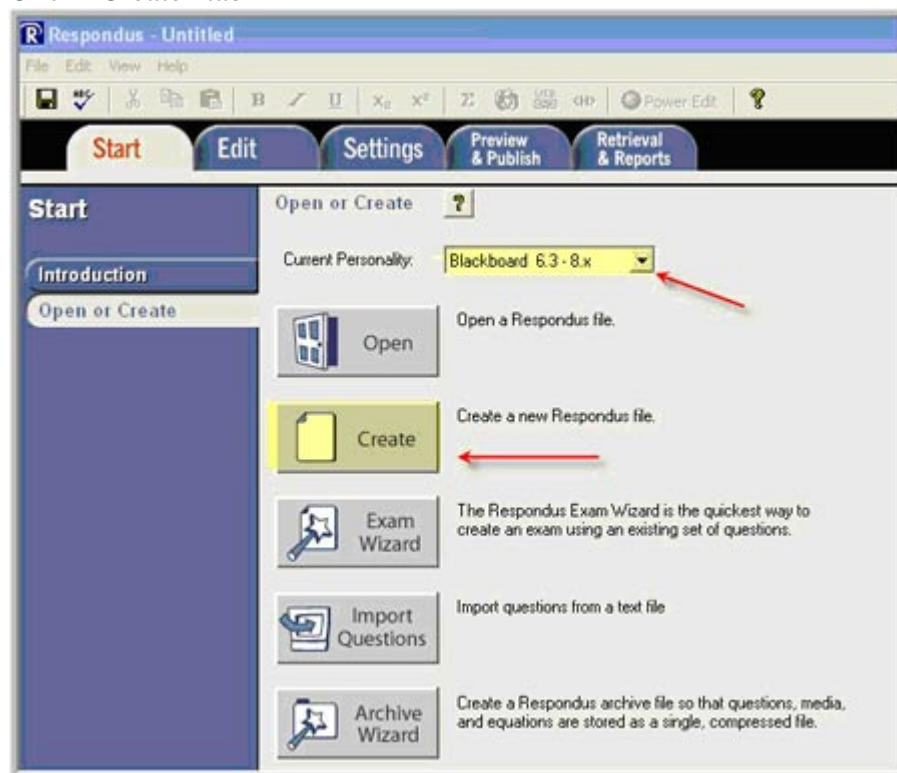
Respondus - Untitled

File Edit View Help

B I U $X_2$ $X^2$ Power Edit

Start Edit Settings Preview & Publish Retrieval & Reports

Start

Introduction

Open or Create

Open or Create

Current Personality: Blackboard 6.3 - 8.x

Open

Open a Respondus file.

Create

Create a new Respondus file.

Exam Wizard

The Respondus Exam Wizard is the quickest way to create an exam using an existing set of questions.

Import Questions

Import questions from a text file

Archive Wizard

Create a Respondus archive file so that questions, media, and equations are stored as a single, compressed file.